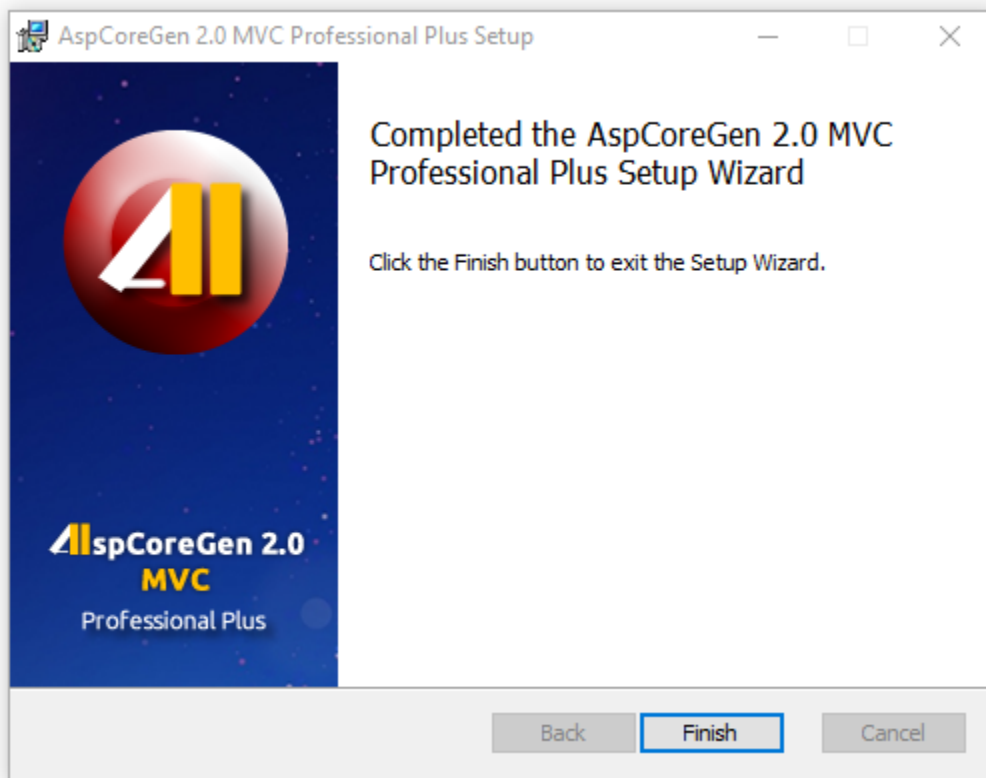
AspCoreGen 2.0 MVC Professional Plus Setup

AspCoreGen 2.0
MVC
Professional Plus

Completed the AspCoreGen 2.0 MVC Professional Plus Setup Wizard

Click the Finish button to exit the Setup Wizard.

Back
Finish
Cancel